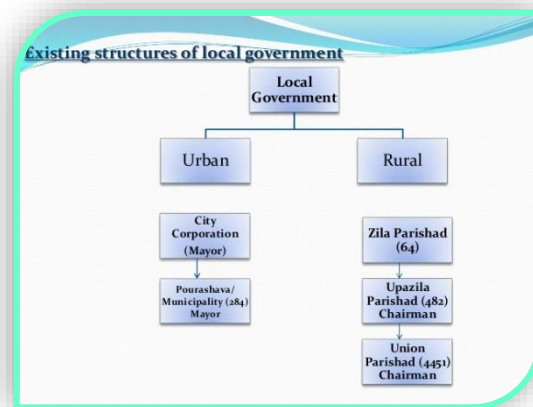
Existing structures of local government

Local Government

Urban

Rural

City Corporation (Mayor)

Pourashava/ Municipality (284) Mayor

Zila Parishad (64)

Upazila Parishad (482) Chairman

Union Parishad (4451) Chairman